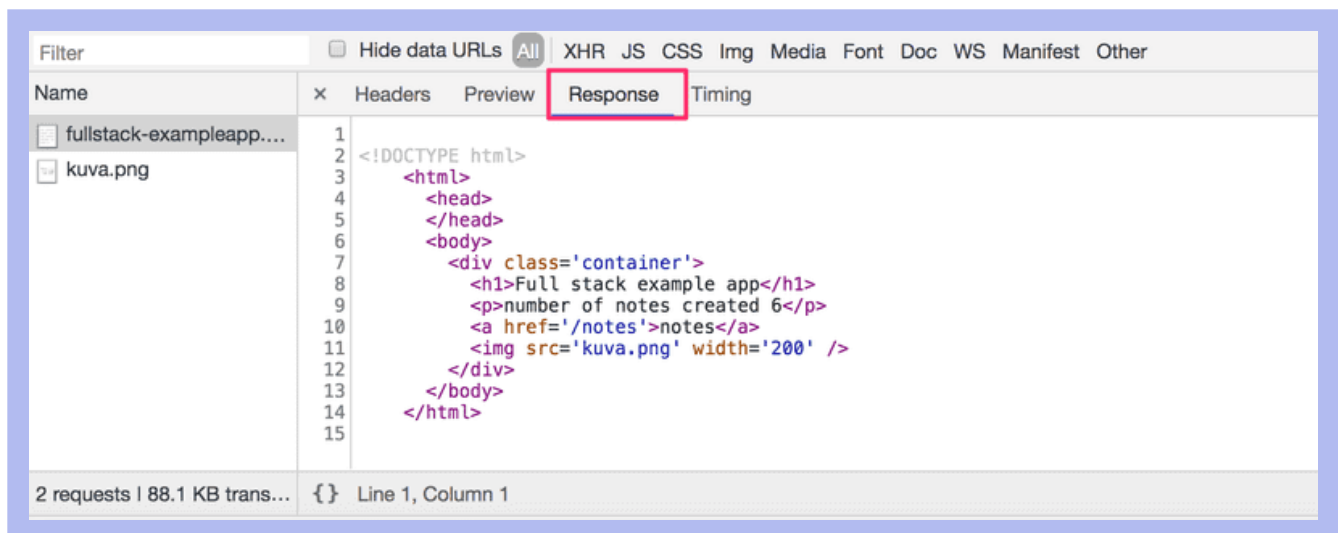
Filter
Hide data URLs All XHR JS CSS Img Media Font Doc WS Manifest Other

Name
fullstack-exampleapp....
kuva.png

× Headers Preview Response Timing

1
2 <!DOCTYPE html>
3 <html>
4 <head>
5 </head>
6 <body>
7 <div class='container'>
8 <h1>Full stack example app</h1>
9 <p>number of notes created 6</p>
10 <a href='/notes'>notes</a>
11 <img src='kuva.png' width='200' />
12 </div>
13 </body>
14 </html>
15

2 requests | 88.1 KB trans...
{} Line 1, Column 1